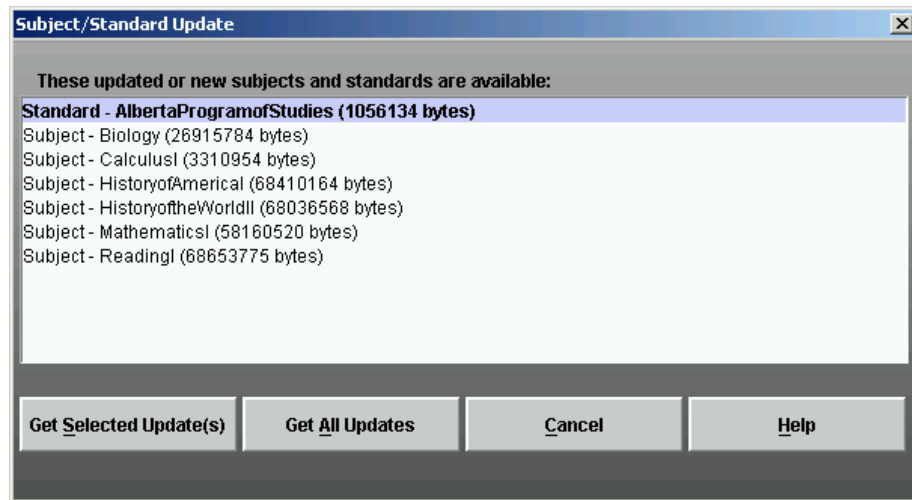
Subject/Standard Update

These updated or new subjects and standards are available:

Standard - AlbertaProgramofStudies (1056134 bytes)
Subject - Biology (26915784 bytes)
Subject - CalculusI (3310954 bytes)
Subject - HistoryofAmericaI (68410164 bytes)
Subject - HistoryoftheWorldI (68036568 bytes)
Subject - MathematicsI (58160520 bytes)
Subject - ReadingI (68653775 bytes)

Get Selected Update(s)
Get All Updates
Cancel
Help